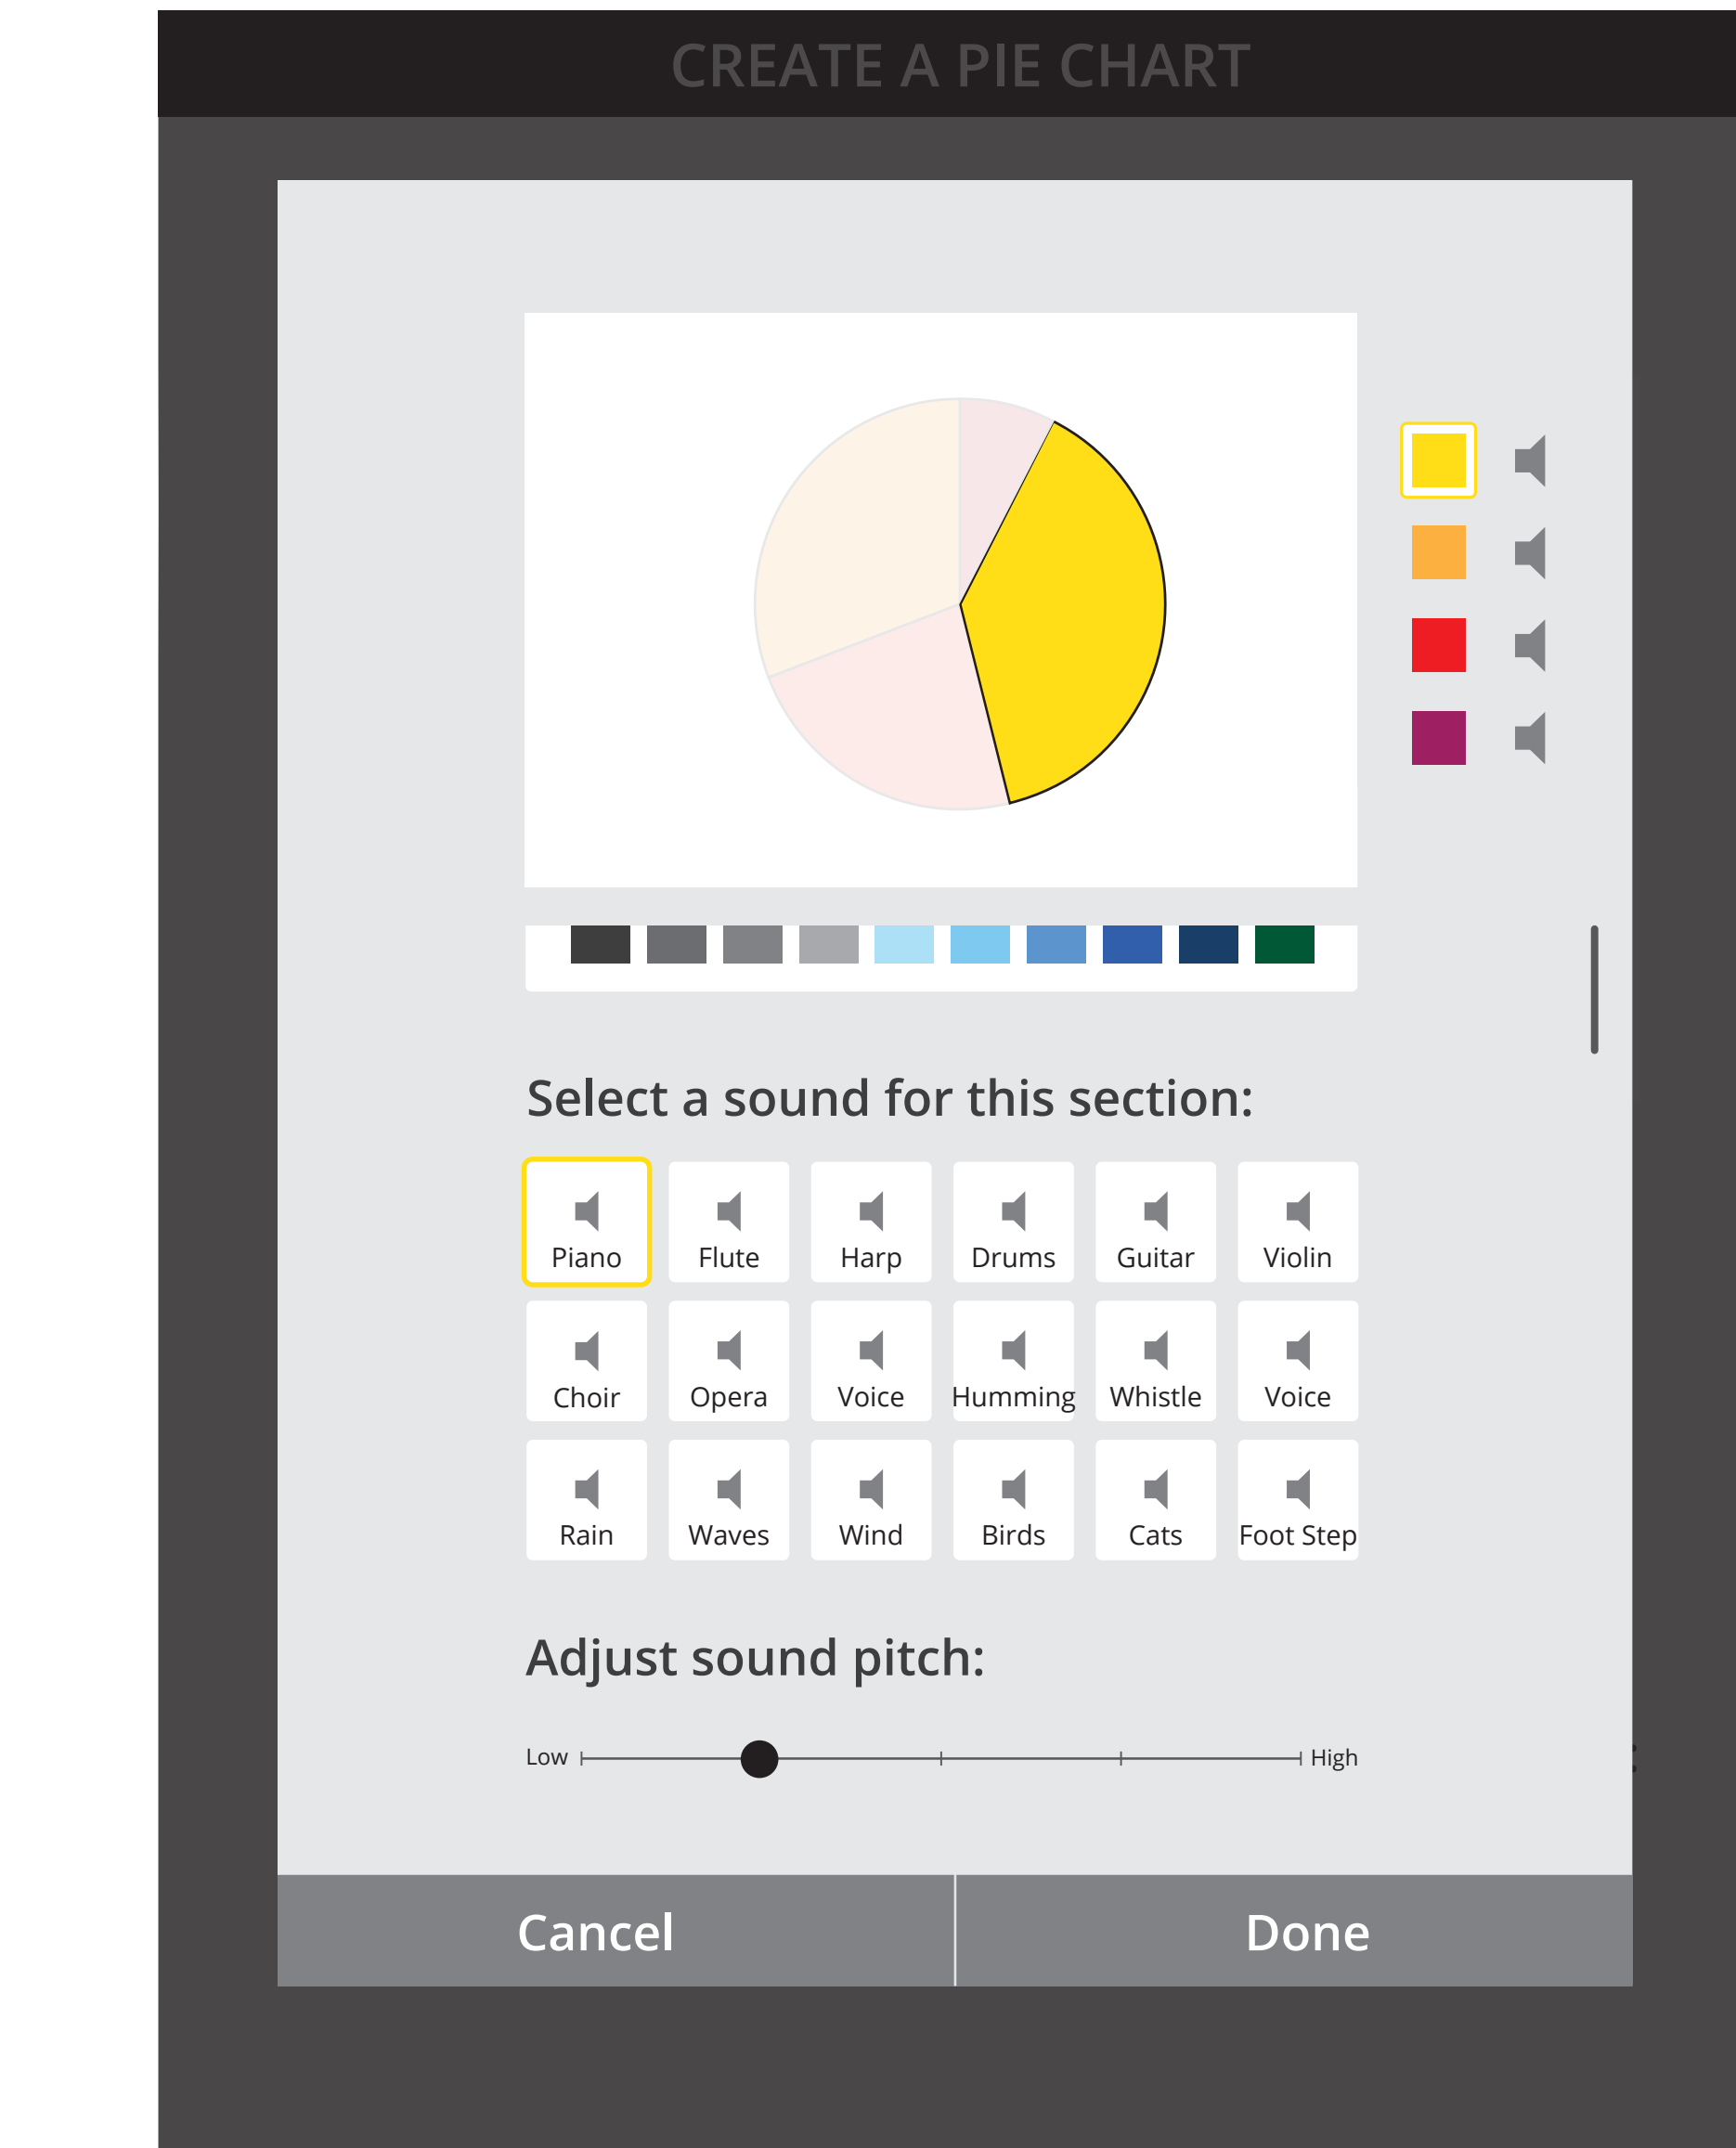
CREATE A PIE CHART

Select a sound for this section:

Piano
Flute
Harp
Drums
Guitar
Violin
Choir
Opera
Voice
Humming
Whistle
Voice
Rain
Waves
Wind
Birds
Cats
Foot Step

Adjust sound pitch:

Low
High

Cancel
Done